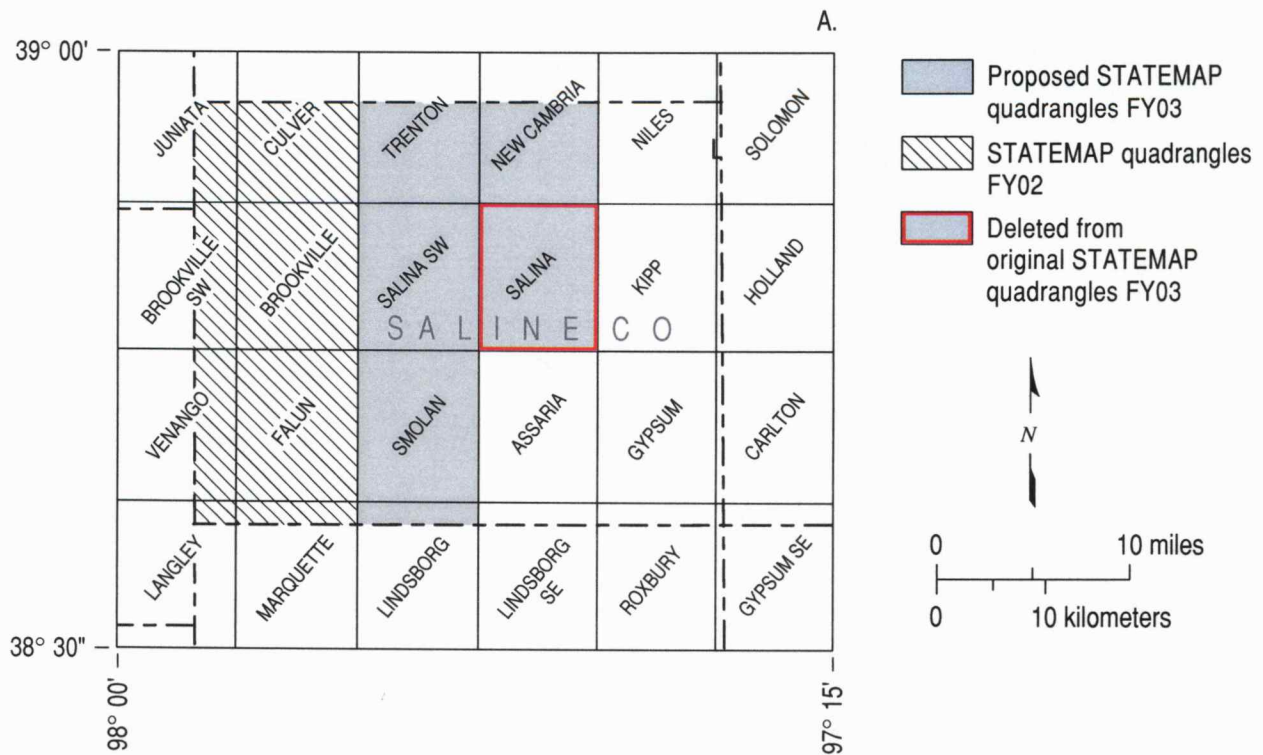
A.

39° 00'

JUNIATA
CULVER
TRENTON
NEW CAMBRIA
NILES
SOLOMON

BROOKVILLE SW
BROOKVILLE
SALINA SW
SALINA
KIPP
HOLLAND

SALINE CO

VENANGO
FALUN
SMOLAN
ASSARIA
GYPSUM
CARLTON

LANGLEY
MARQUETTE
LINDSBORG
LINDSBORG SE
ROXBURY
GYPSUM SE

38° 30"

98° 00'

97° 15'

Proposed STATEMAP quadrangles FY03

STATEMAP quadrangles FY02

Deleted from original STATEMAP quadrangles FY03

N

0

10 miles

0

10 kilometers